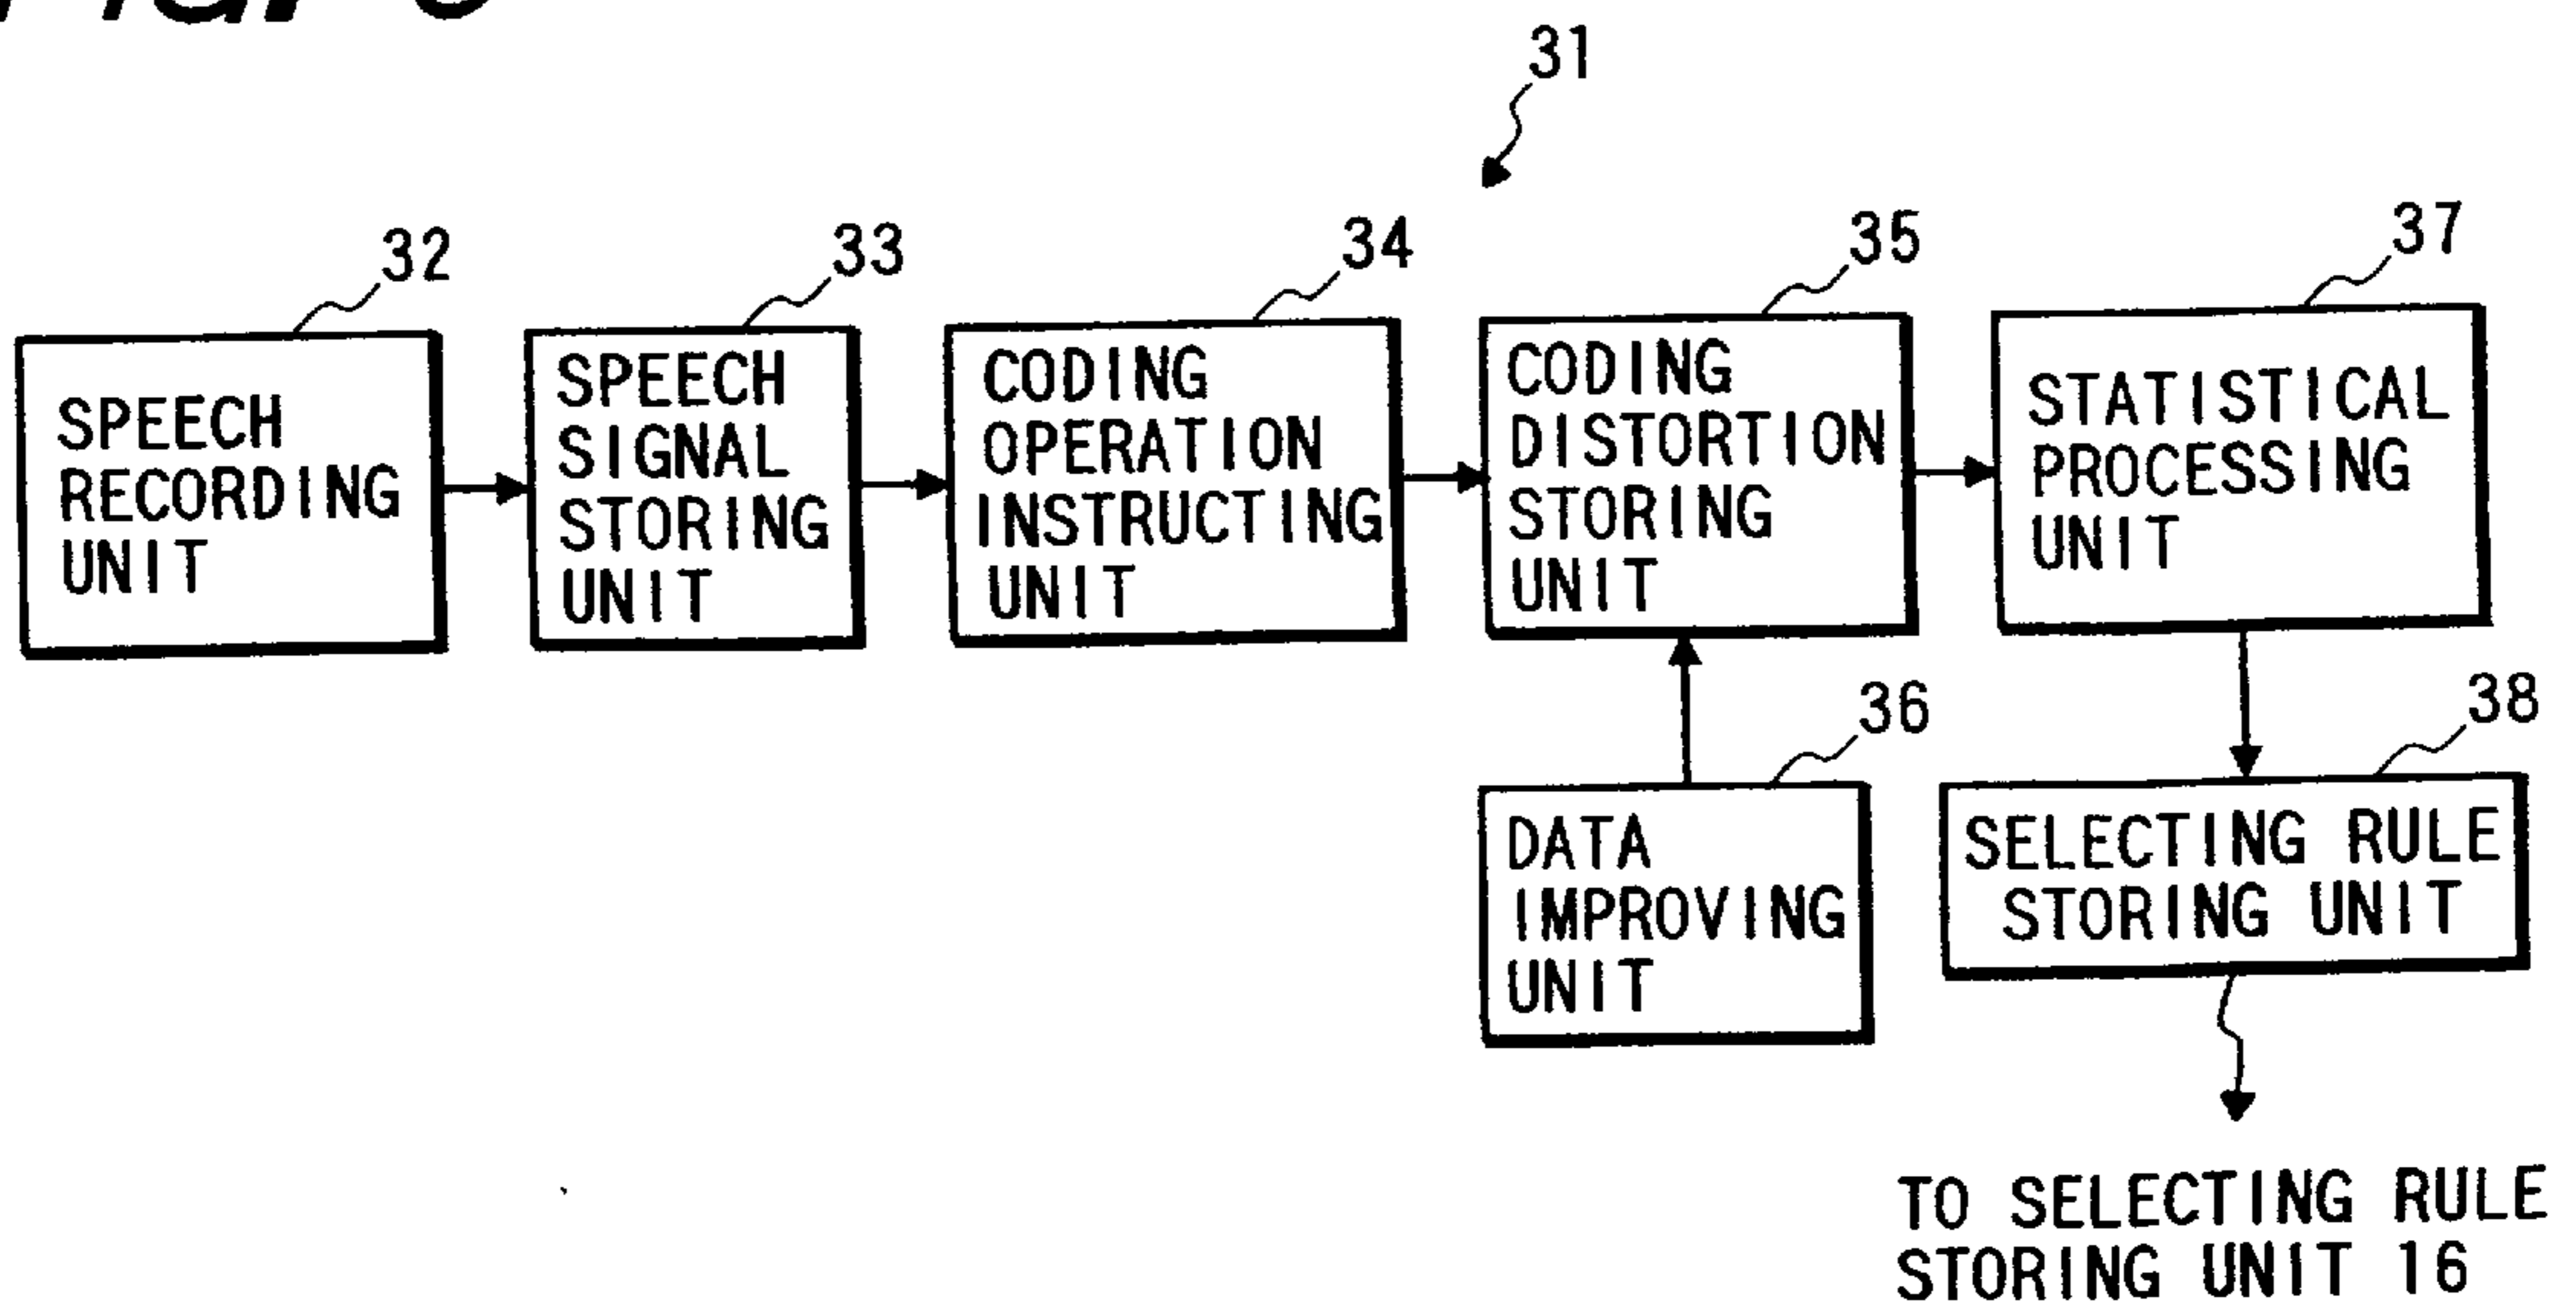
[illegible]

31

32
SPEECH RECORDING UNIT

33
SPEECH SIGNAL STORING UNIT

34
CODING OPERATION INSTRUCTING UNIT

35
CODING DISTORTION STORING UNIT

37
STATISTICAL PROCESSING UNIT

36
DATA IMPROVING UNIT

38
SELECTING RULE STORING UNIT

TO SELECTING RULE STORING UNIT 16